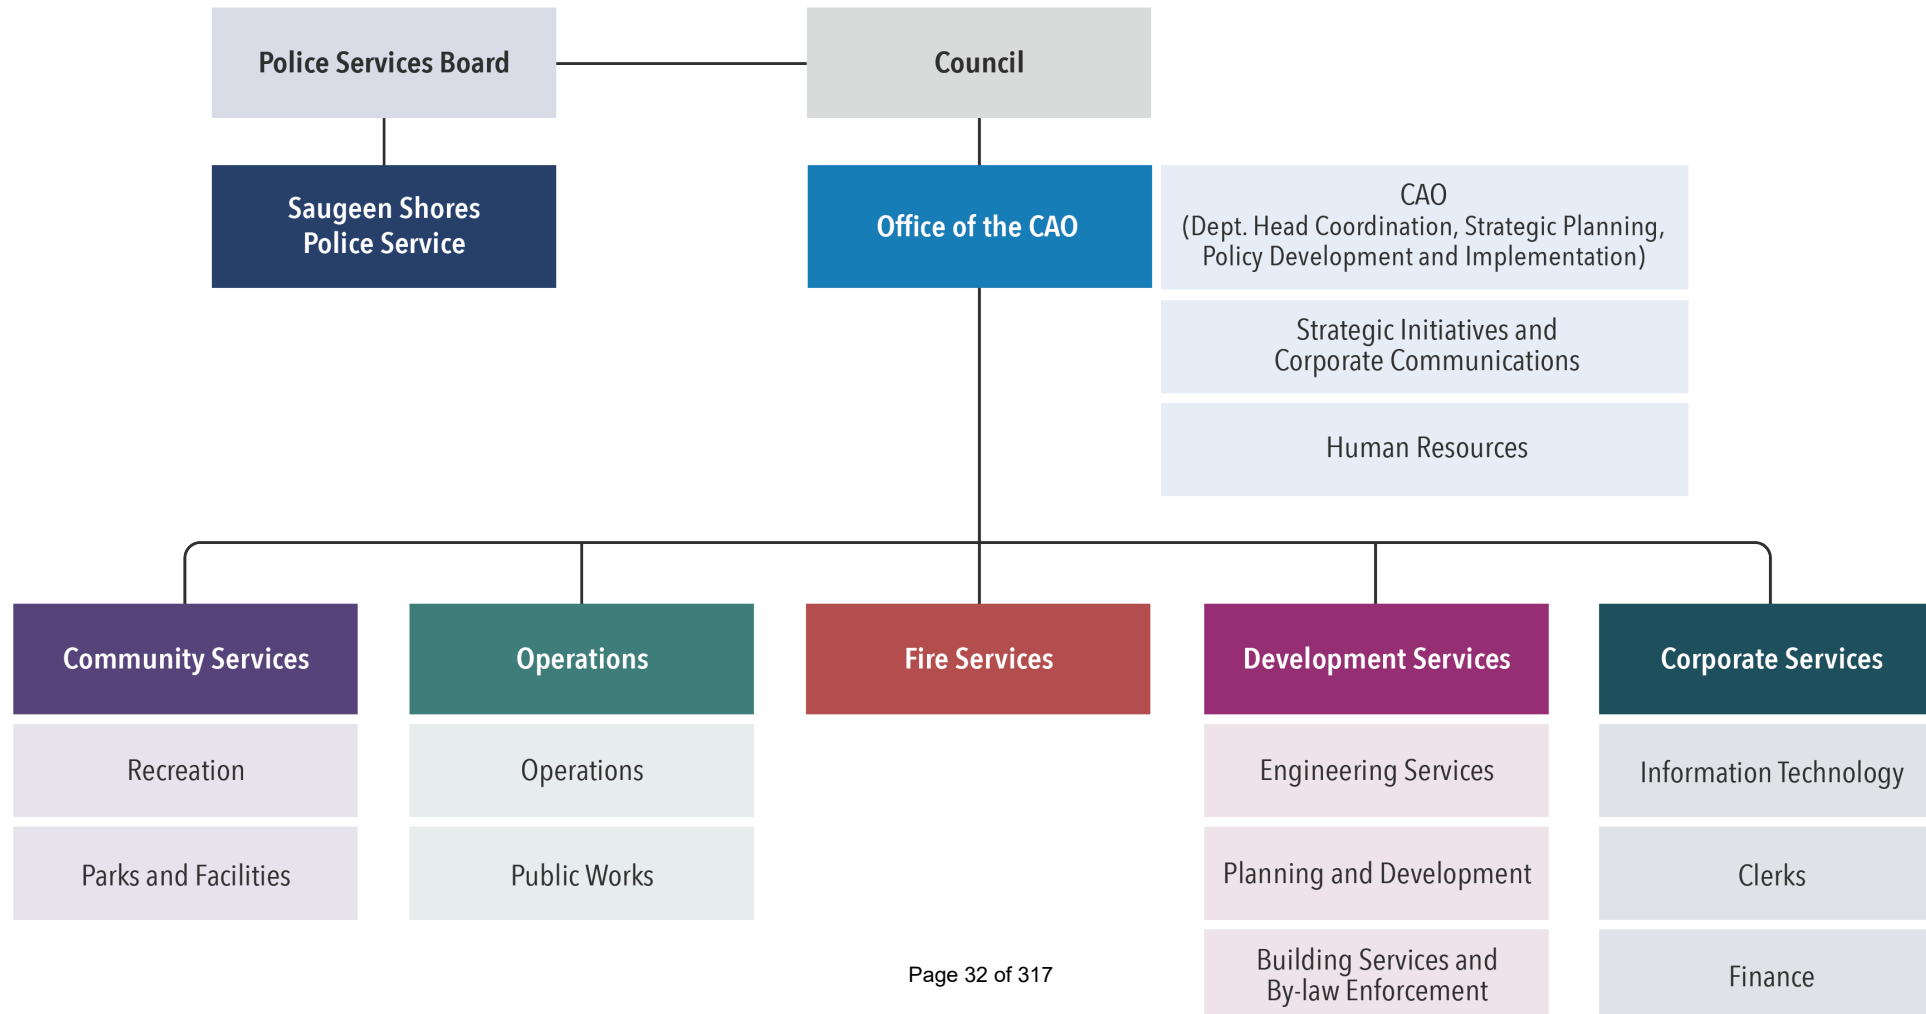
Police Services Board

Council

Saugeen Shores Police Service

Office of the CAO

CAO
(Dept. Head Coordination, Strategic Planning, Policy Development and Implementation)

Strategic Initiatives and Corporate Communications

Human Resources

Community Services

Recreation

Parks and Facilities

Operations

Operations

Public Works

Fire Services

Development Services

Engineering Services

Planning and Development

Building Services and By-law Enforcement

Corporate Services

Information Technology

Clerks

Finance

Page 32 of 317